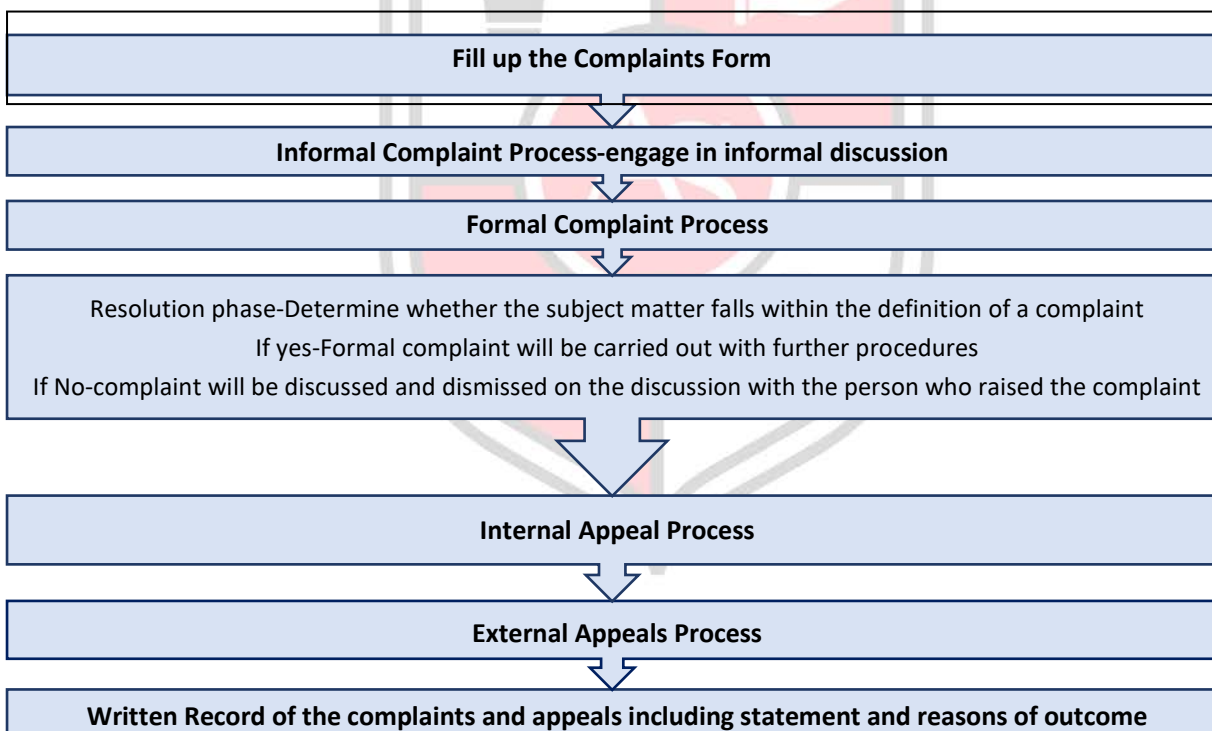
Fill up the Complaints Form

Informal Complaint Process-engage in informal discussion

Formal Complaint Process

Resolution phase-Determine whether the subject matter falls within the definition of a complaint
If yes-Formal complaint will be carried out with further procedures
If No-complaint will be discussed and dismissed on the discussion with the person who raised the complaint

Internal Appeal Process

External Appeals Process

Written Record of the complaints and appeals including statement and reasons of outcome